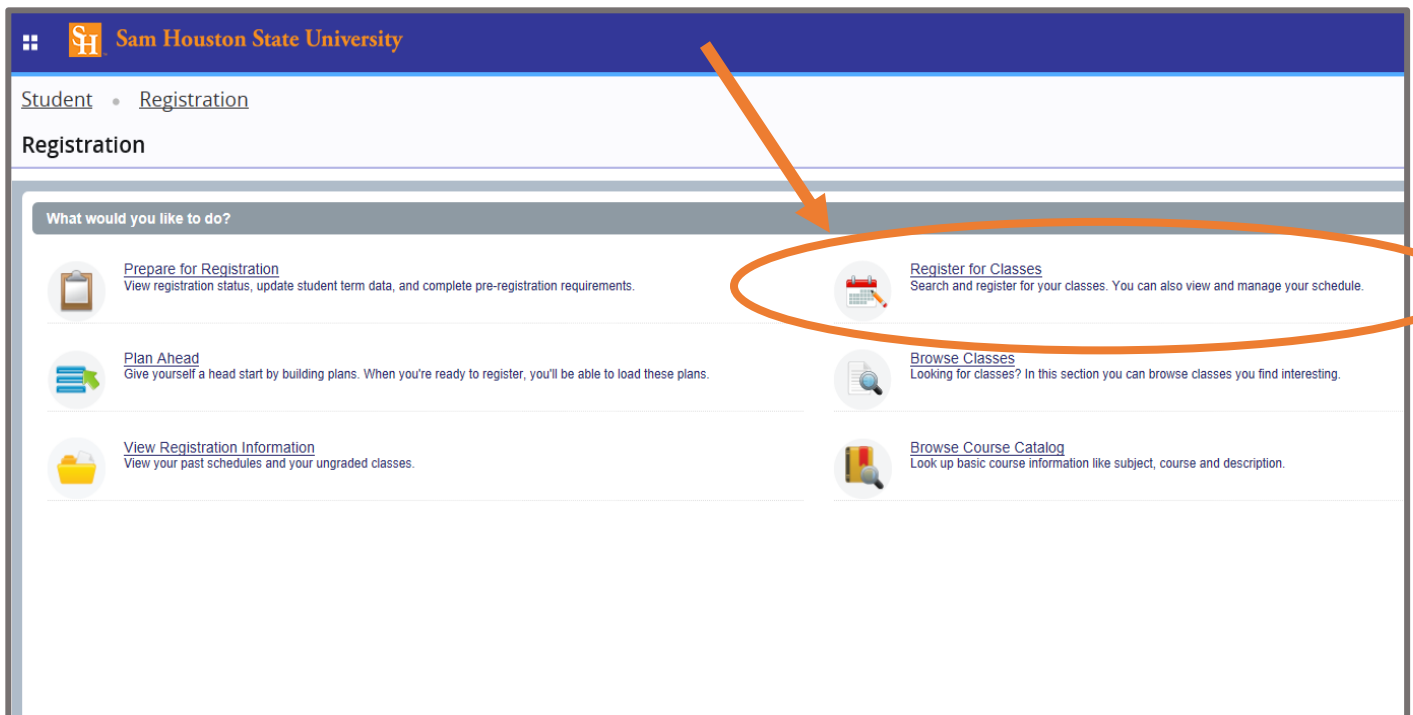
SH Sam Houston State University

Student • Registration

Registration

What would you like to do?

Prepare for Registration
View registration status, update student term data, and complete pre-registration requirements.

Register for Classes
Search and register for your classes. You can also view and manage your schedule.

Plan Ahead
Give yourself a head start by building plans. When you're ready to register, you'll be able to load these plans.

Browse Classes
Looking for classes? In this section you can browse classes you find interesting.

View Registration Information
View your past schedules and your ungraded classes.

Browse Course Catalog
Look up basic course information like subject, course and description.